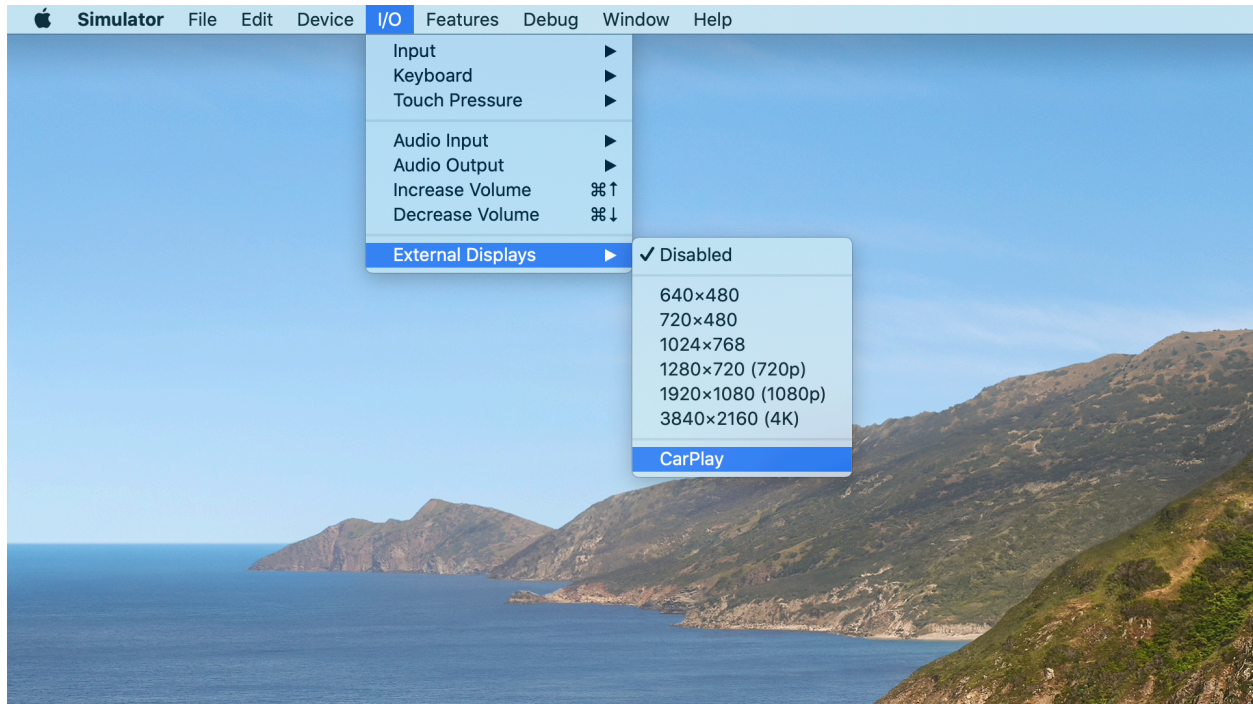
Simulator File Edit Device I/O Features Debug Window Help

Input ▶
Keyboard ▶
Touch Pressure ▶

Audio Input ▶
Audio Output ▶
Increase Volume ⌘↑
Decrease Volume ⌘↓

External Displays ▶

✓ Disabled

640×480
720×480
1024×768
1280×720 (720p)
1920×1080 (1080p)
3840×2160 (4K)

CarPlay